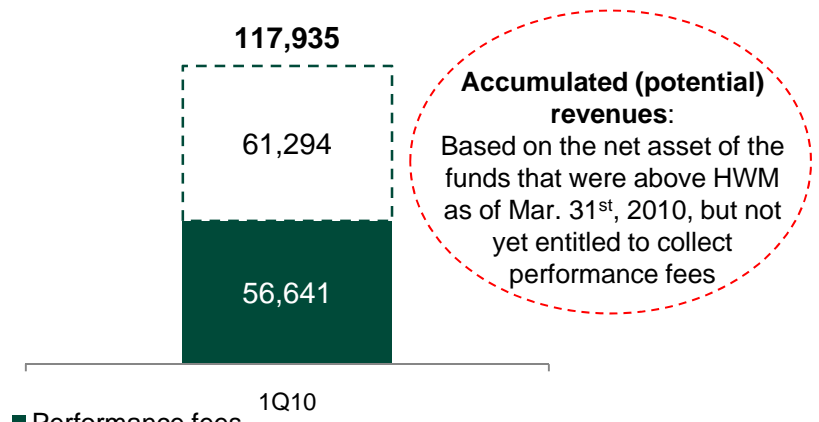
117,935

61,294

56,641

1Q10

Performance fees

**Accumulated (potential) revenues**: Based on the net asset of the funds that were above HWM as of Mar. 31$^{st}$, 2010, but not yet entitled to collect performance fees